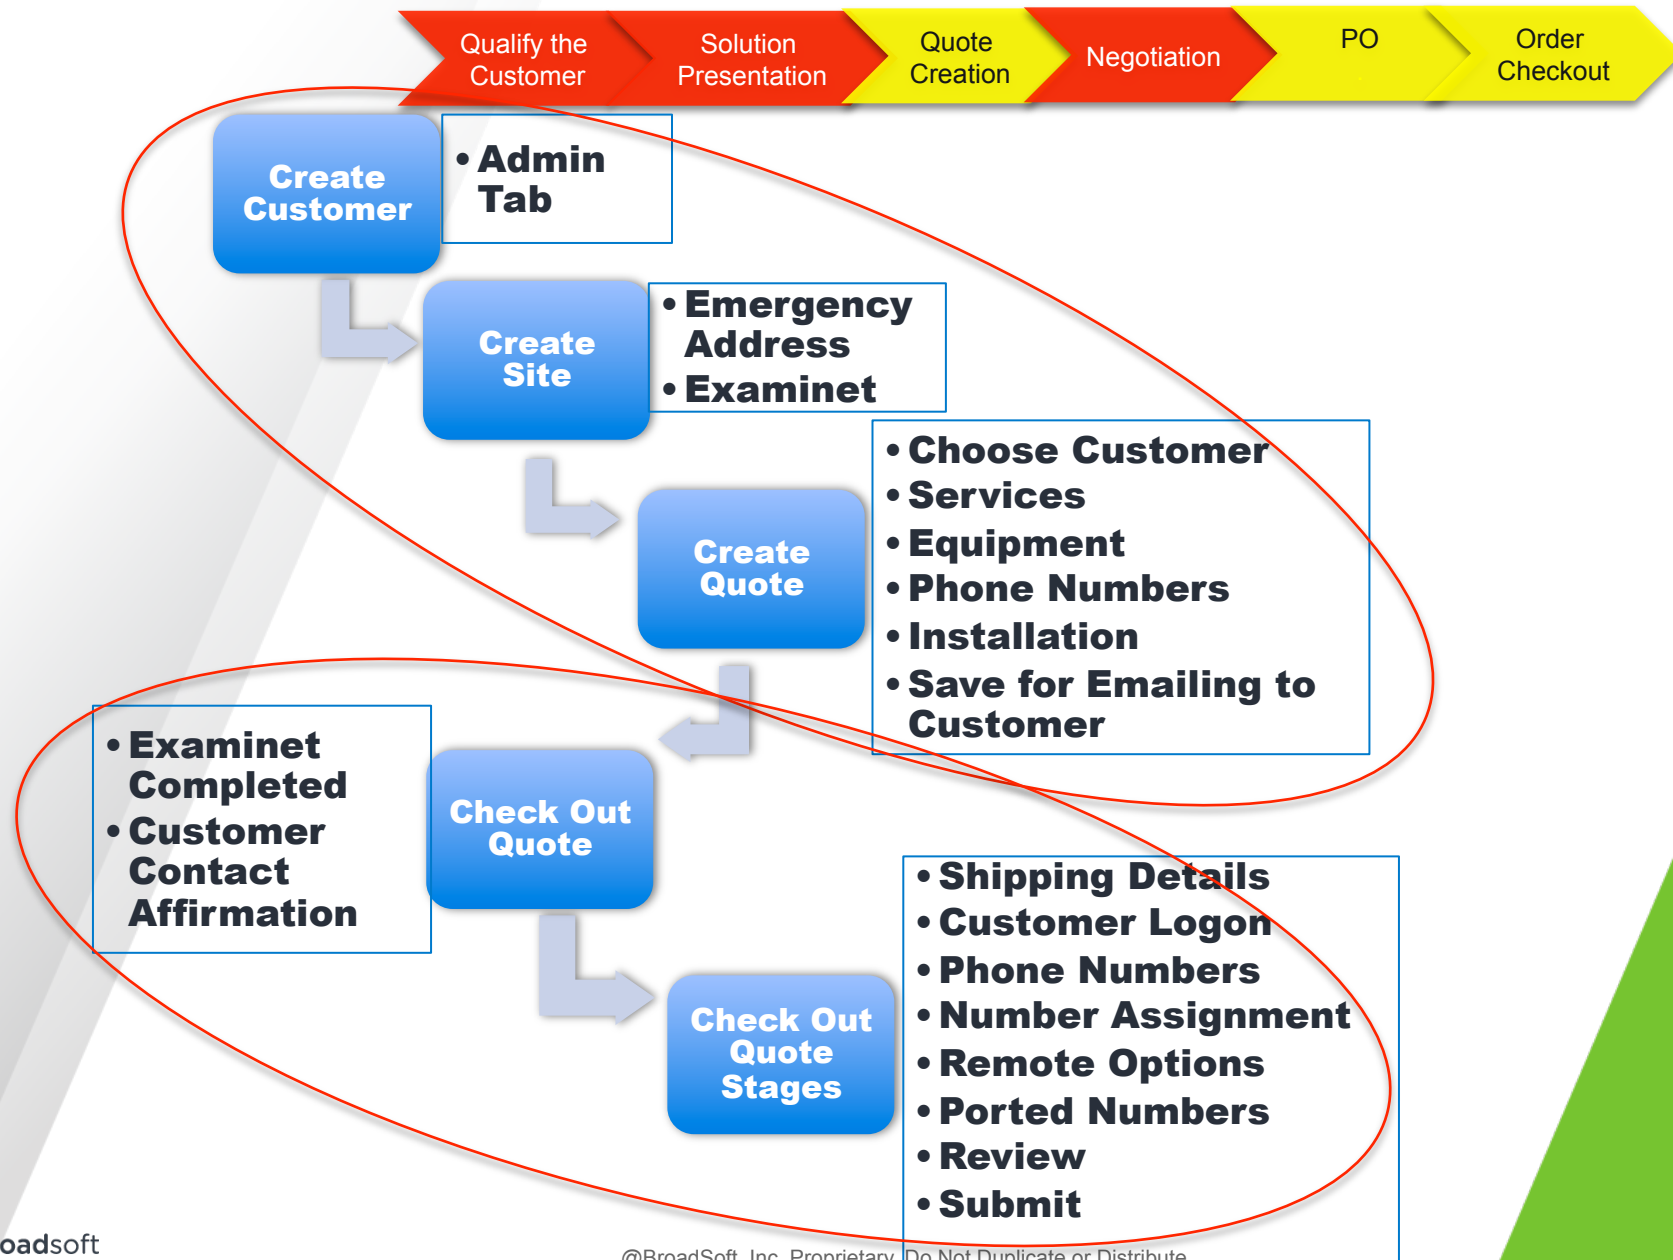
Qualify the Customer

Solution Presentation

Quote Creation

Negotiation

PO

Order Checkout

Create Customer

• Admin Tab

Create Site

• Emergency Address
• Examinet

Create Quote

• Choose Customer
• Services
• Equipment
• Phone Numbers
• Installation
• Save for Emailing to Customer

• Examinet Completed
• Customer Contact Affirmation

Check Out Quote

Check Out Quote Stages

• Shipping Details
• Customer Logon
• Phone Numbers
• Number Assignment
• Remote Options
• Ported Numbers
• Review
• Submit

oadsoft

@BroadSoft, Inc. Proprietary. Do Not Duplicate or Distribute